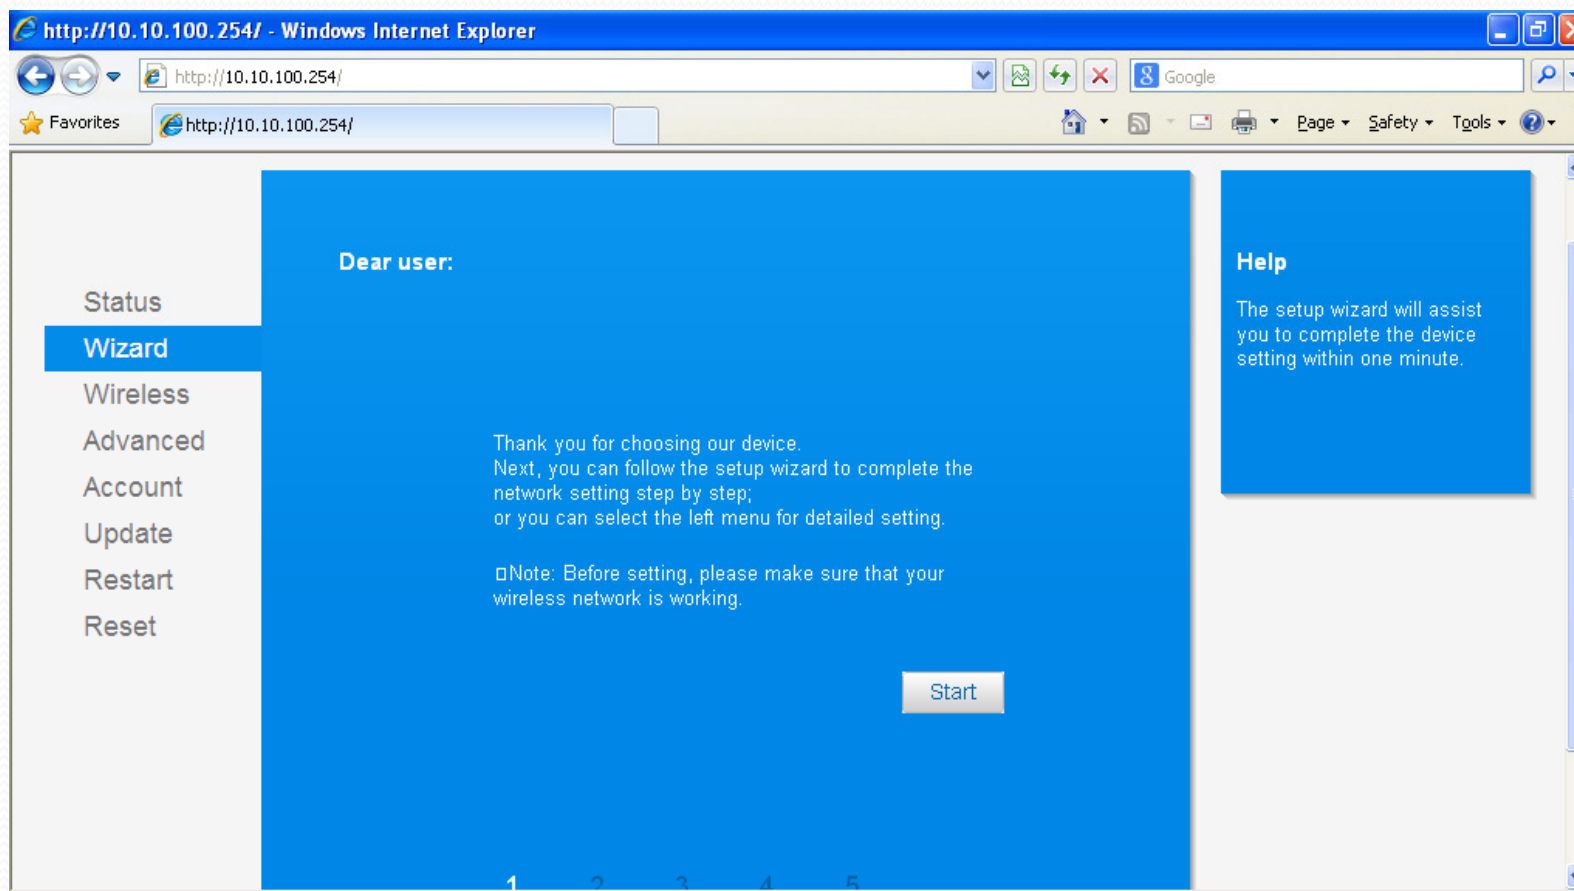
http://10.10.100.254/ - Windows Internet Explorer

http://10.10.100.254/

Google

Favorites

http://10.10.100.254/

Page Safety Tools

Status
Wizard
Wireless
Advanced
Account
Update
Restart
Reset

Dear user:

Thank you for choosing our device.
Next, you can follow the setup wizard to complete the network setting step by step;
or you can select the left menu for detailed setting.

□Note: Before setting, please make sure that your wireless network is working.

Start

1 2 3 4 5

Help

The setup wizard will assist you to complete the device setting within one minute.